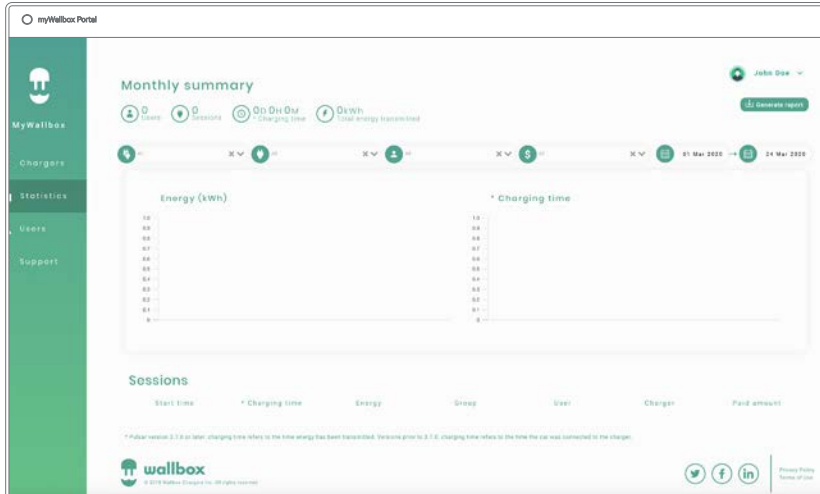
myWallbox Portal

MyWallbox

Chargers

Statistics

Users

Support

Monthly summary

0 Users

0 Sessions

0D 0H 0M * Charging time

0kWh Total energy transmitted

John Doe

Generate report

All

All

All

All

01 Mar 2020

24 Mar 2020

Energy (kWh)

1.0
0.9
0.8
0.7
0.6
0.5
0.4
0.3
0.2
0.1
0

* Charging time

1.0
0.9
0.8
0.7
0.6
0.5
0.4
0.3
0.2
0.1
0

Sessions

| Start time | * Charging time | Energy | Group | User | Charger | Paid amount |
|---|---|---|---|---|---|---|

* Pulsar version 3.1.6 or later, charging time refers to the time energy has been transmitted. Sessions prior to 3.1.6, charging time refers to the time the car was connected to the charger.

wallbox

© 2019 Wallbox Chargers Inc. All rights reserved

Privacy Policy

Terms of Use